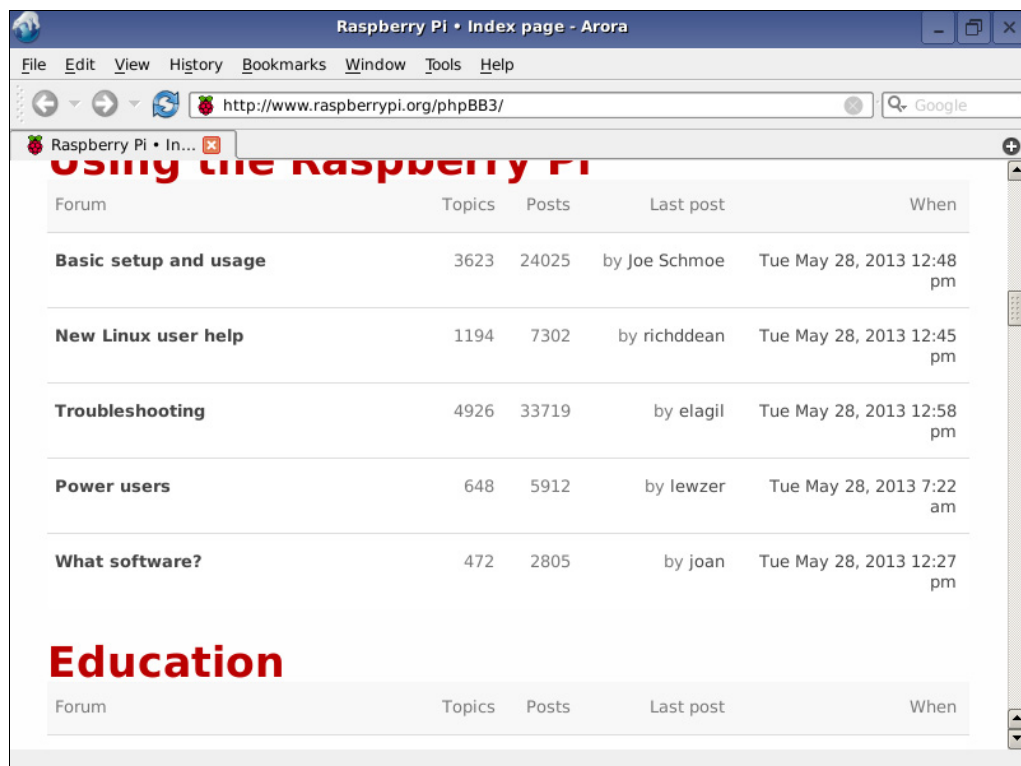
Raspberry Pi • Index page - Arora

File Edit View History Bookmarks Window Tools Help

http://www.raspberrypi.org/phpBB3/

Google

Raspberry Pi • In...

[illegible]

| Forum | Topics | Posts | Last post | When |
|---|---|---|---|---|
| Basic setup and usage | 3623 | 24025 | by Joe Schmoe | Tue May 28, 2013 12:48 pm |
| New Linux user help | 1194 | 7302 | by richddean | Tue May 28, 2013 12:45 pm |
| Troubleshooting | 4926 | 33719 | by elagil | Tue May 28, 2013 12:58 pm |
| Power users | 648 | 5912 | by lewzer | Tue May 28, 2013 7:22 am |
| What software? | 472 | 2805 | by joan | Tue May 28, 2013 12:27 pm |

Education

| Forum | Topics | Posts | Last post | When |
|---|---|---|---|---|